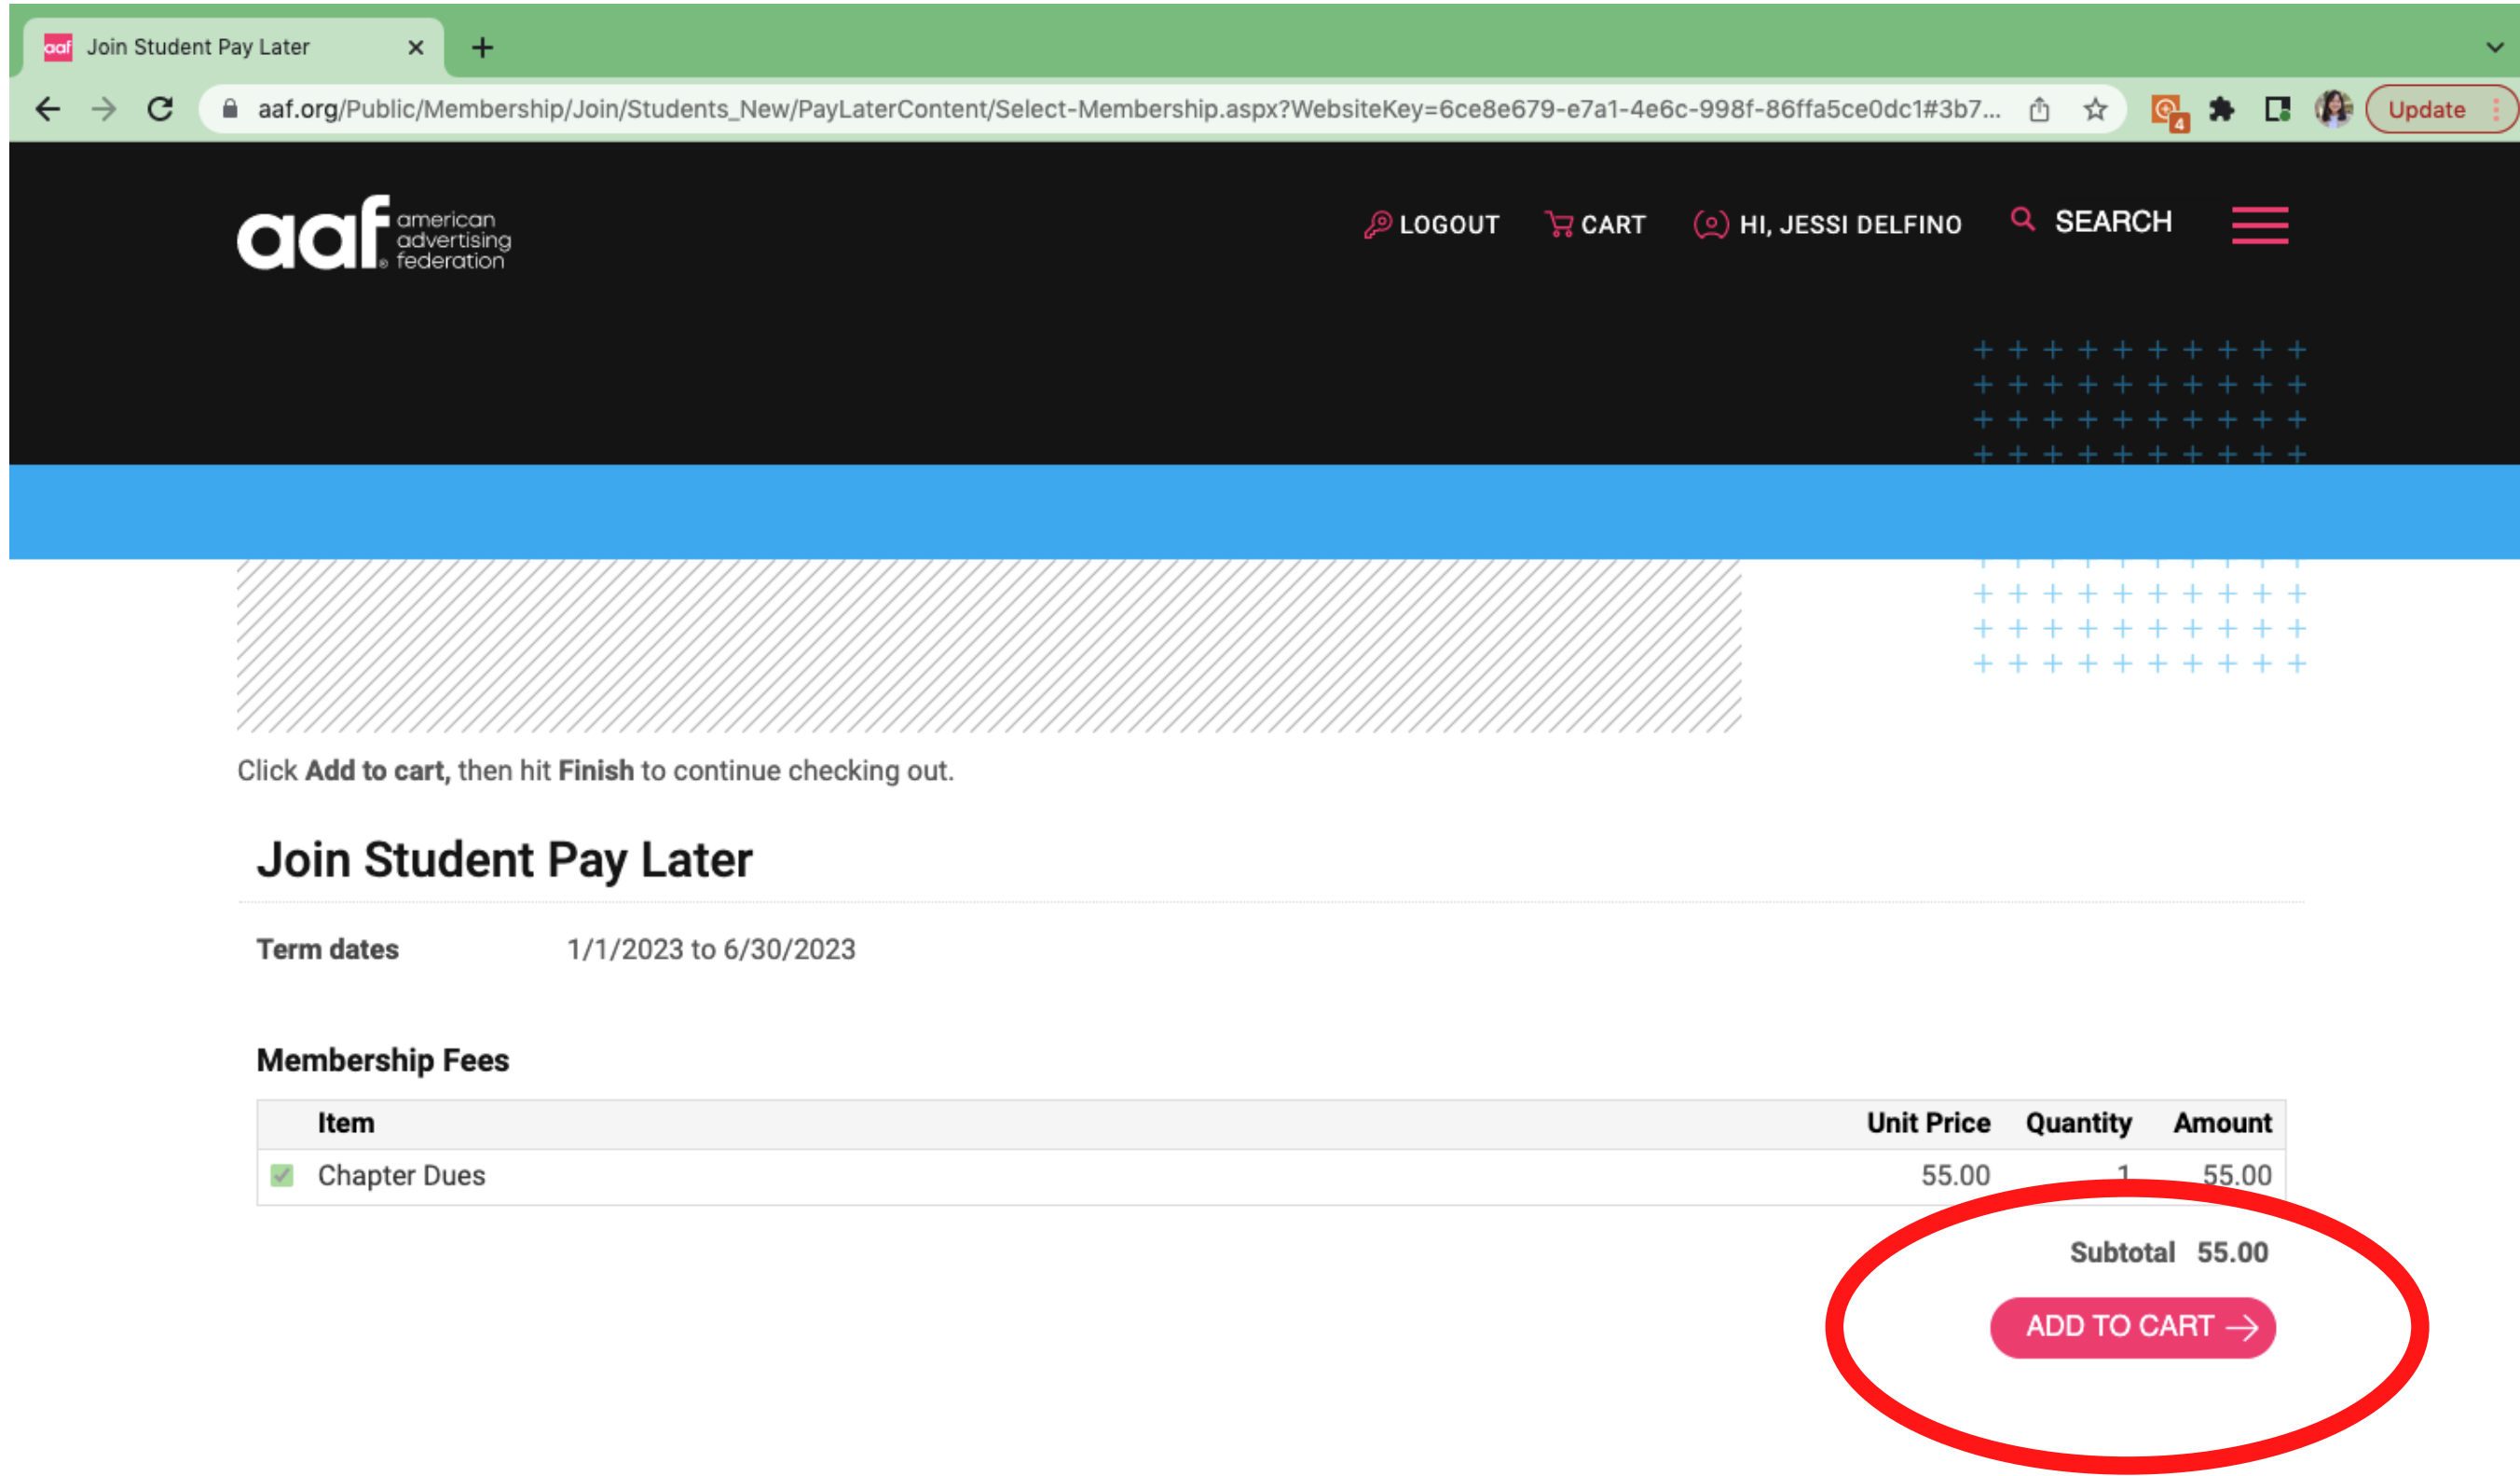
Join Student Pay Later

aaf.org/Public/Membership/Join/Students_New/PayLaterContent/Select-Membership.aspx?WebsiteKey=6ce8e679-e7a1-4e6c-998f-86ffa5ce0dc1#3b7...

Update

aaf american advertising federation

LOGOUT CART HI, JESSI DELFINO SEARCH

Click **Add to cart**, then hit **Finish** to continue checking out.

Join Student Pay Later

Term dates 1/1/2023 to 6/30/2023

Membership Fees

| | Item | Unit Price | Quantity | Amount |
|---|---|---|---|---|
| | Chapter Dues | 55.00 | 1 | 55.00 |

Subtotal 55.00

ADD TO CART